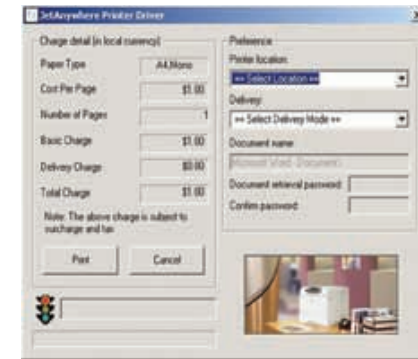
JetAnywhere Printer Driver

Charge detail (in local currency)

Paper Type A4,Mono

Cost Per Page $1.00

Number of Pages 1

Basic Charge $1.00

Delivery Charge $0.00

Total Charge $1.00

Note: The above charge is subject to surcharge and tax

Print

Cancel

Preference

Printer location:

== Select Location ==

Delivery:

== Select Delivery Mode ==

Document name

Microsoft Word - Document

Document retrieval password

Confirm password